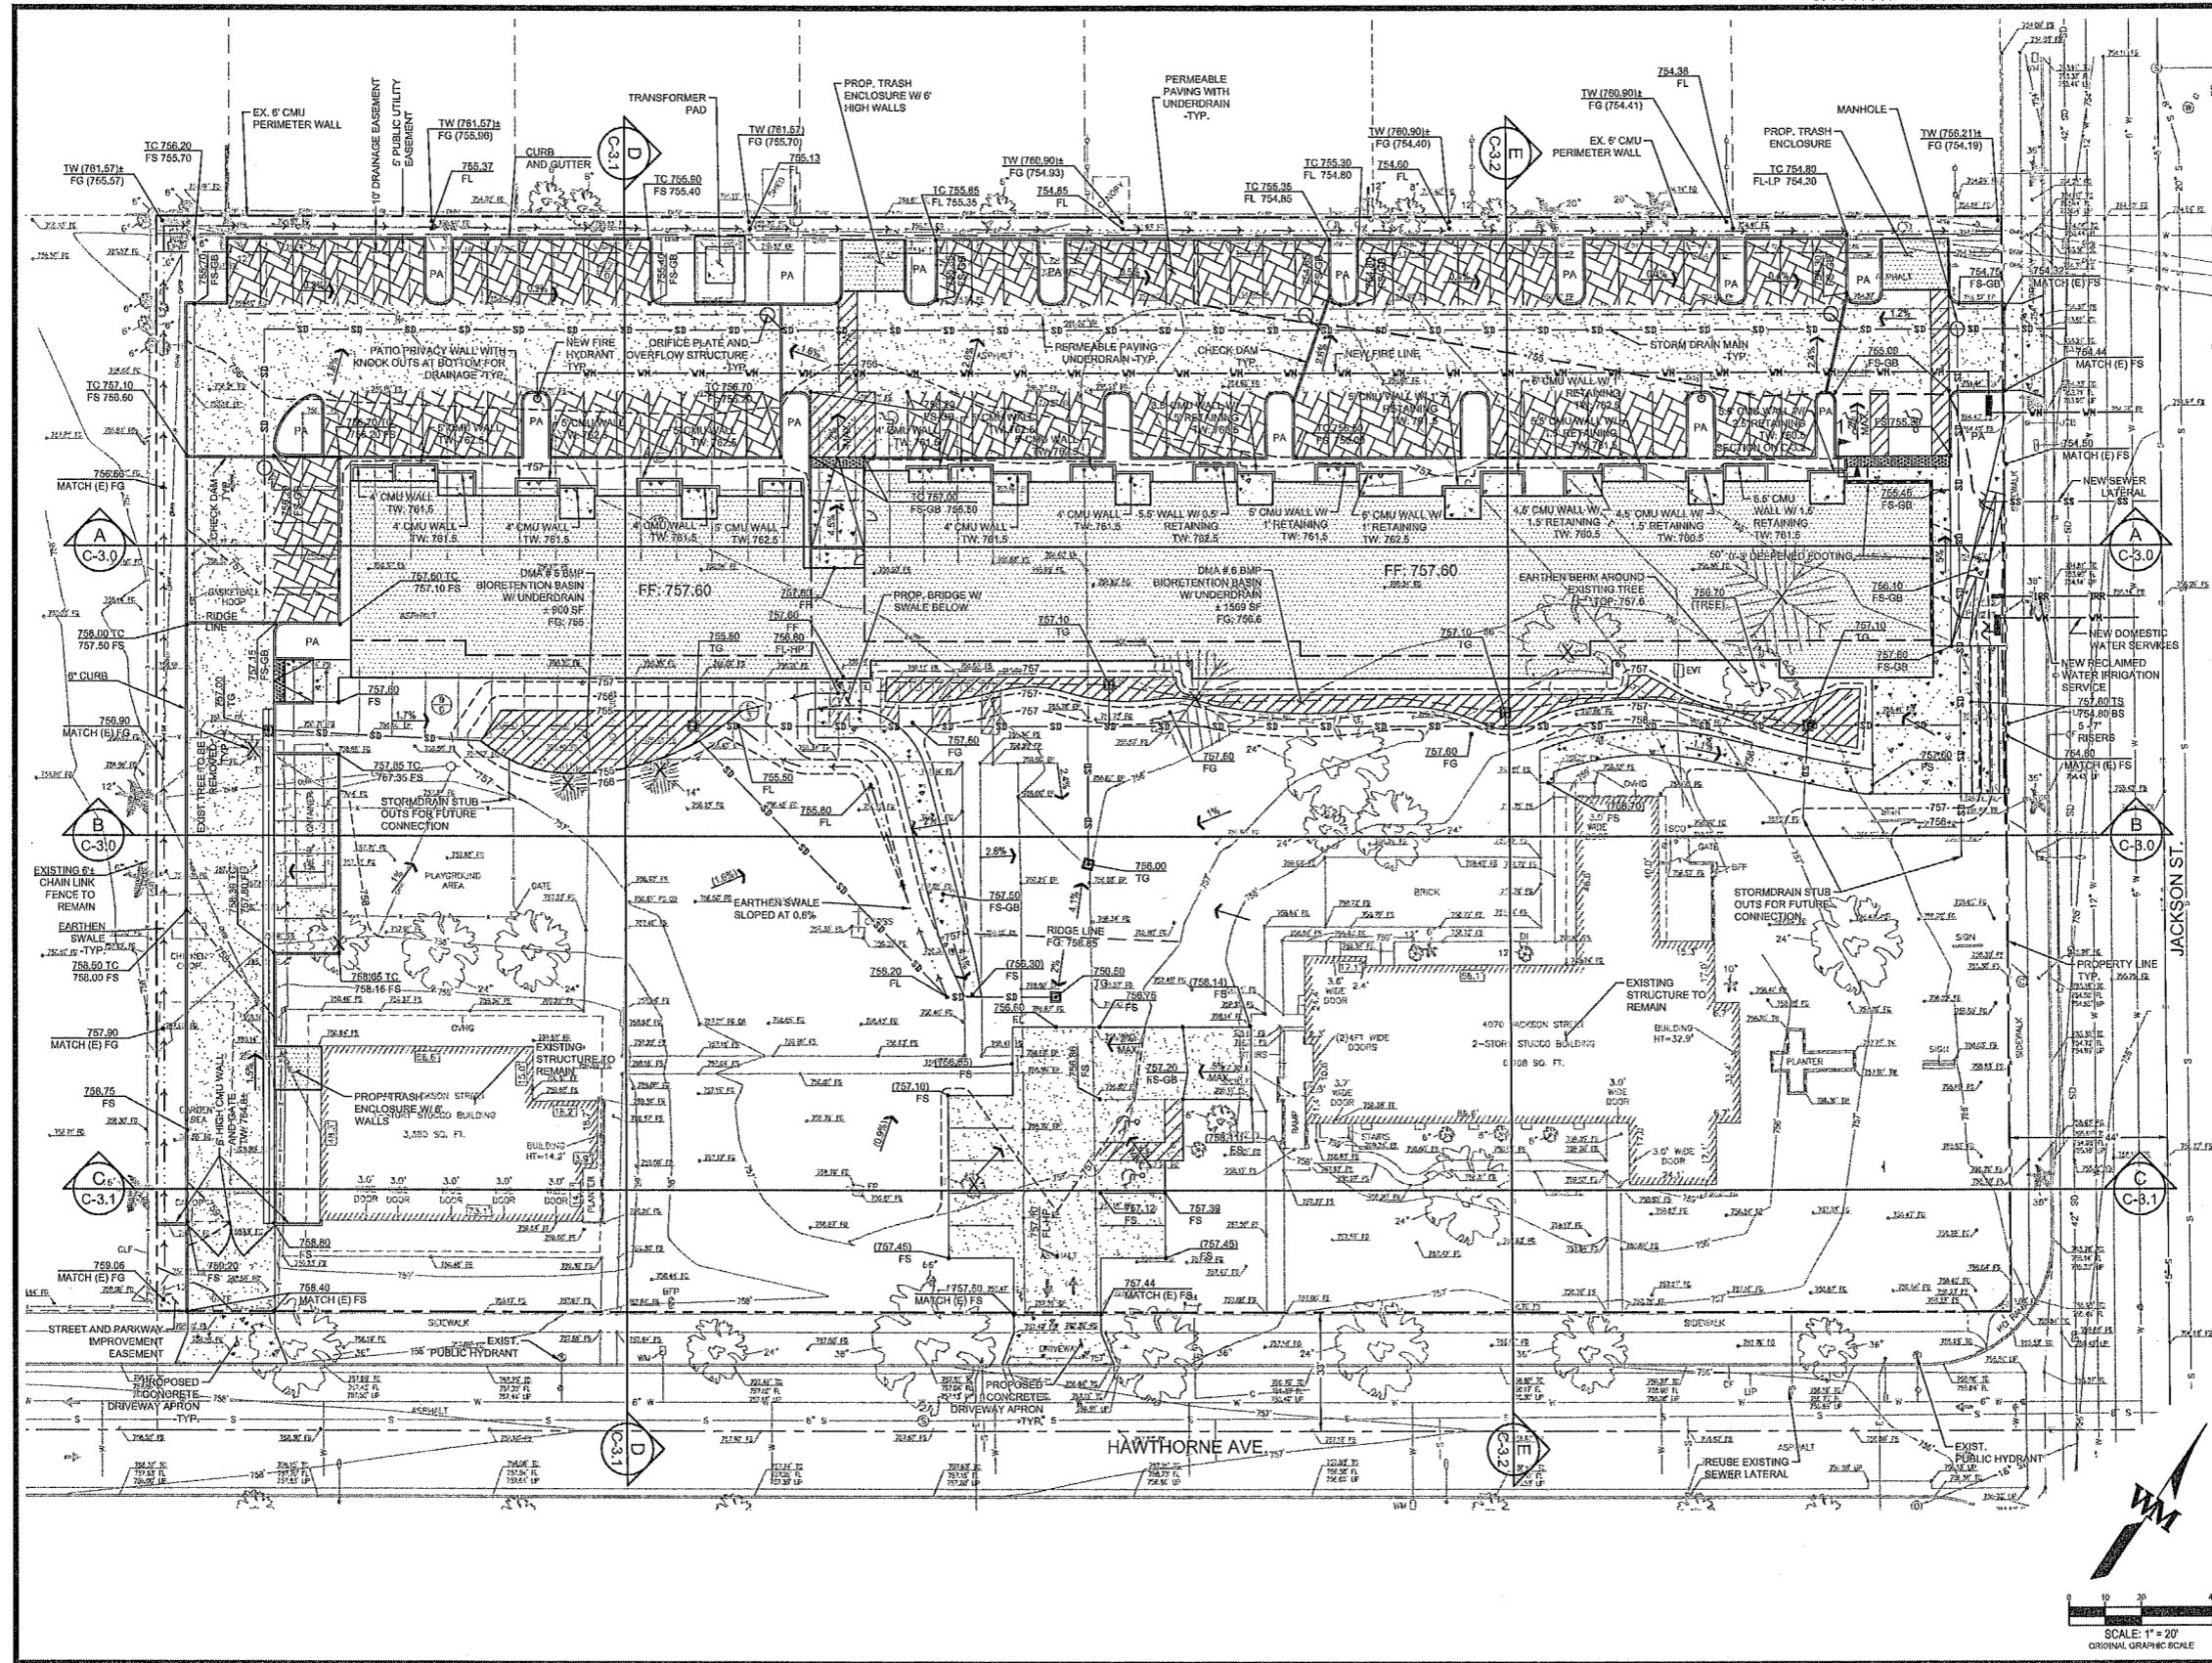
EX. 6' CMU PERIMETER WALL

10' DRAINAGE EASEMENT

5' PUBLIC UTILITY EASEMENT

TRANSFORMER PAD

PROP. TRASH ENCLOSURE W/ 6' HIGH WALLS

PERMEABLE PAVING WITH UNDERDRAIN -TYP.

754.38 FL

TW (760.90)± FG (754.41)

MANHOLE

PROP. TRASH ENCLOSURE

TW (756.21)± FG (754.19)

TC 756.20 FS 755.70

TW (761.57)± FG (755.57)

TW (761.57)± FG (755.98)

755.37 FL

CURB AND GUTTER

TW (761.57) FG (755.70)

755.13 FL

TC 755.90 FS 755.40

TW (760.90)± FG (754.93)

754.85 FL

TC 755.85 FL 755.35

TC 755.35 FL 754.85

TC 755.30 FL 754.80

TW (760.90)± FG (754.40)

754.60 FL

EX. 6' CMU PERIMETER WALL

TC 754.80 FL-LP 754.30

PA

FS-GB

754.75 FS-GB

MATCH (E) FS

PATIO PRIVACY WALL WITH KNOCK OUTS AT BOTTOM FOR DRAINAGE -TYP.

NEW FIRE HYDRANT TYP.

ORIFICE PLATE AND OVERFLOW STRUCTURE TYP.

PERMEABLE PAVING UNDERDRAIN -TYP.

CHECK DAM TYP.

NEW FIRE LINE

STORM DRAIN MAIN TYP.

755.00 FS-GB

754.44 MATCH (E) FS

TC 757.10 FS 756.60

TC 756.70 FS 756.20

5' CMU WALL TW: 762.5

TC 757.00 FS-GB 756.50

4' CMU WALL TW: 761.5

5.5' CMU WALL W/ 0.5' RETAINING TW: 762.5

5' CMU WALL W/ 1' RETAINING TW: 761.5

6' CMU WALL W/ 1' RETAINING TW: 762.5

5.5' CMU WALL W/ 1.5' RETAINING TW: 761.5

4.5' CMU WALL W/ 1.5' RETAINING TW: 760.5

5.5' CMU WALL W/ 2.5' RETAINING TW: 760.5

SECTION ON C-3.2

FS 755.90

754.50 MATCH (E) FS

NEW SEWER LATERAL

756.66 MATCH (E) FG

CHECK DAM TYP.

6.5' CMU WALL W/ 1.5' RETAINING TW: 761.5

756.46 FS-GB

A C-3.0

60" 0-3' DEEPENED FOOTING

757.60 TC 757.10 FS

DMA # 5 BMP BIORETENTION BASIN W/ UNDERDRAIN ±900 SF FG: 756

FF: 757.60

DMA # 6 BMP BIORETENTION BASIN W/ UNDERDRAIN ±1569 SF FG: 756.6

FF: 757.60

EARTHEN BERM AROUND EXISTING TREE TOP: 757.6

756.10 FS-GB

BASKETBALL HOOP

RIDGE LINE

758.00 TC 757.50 FS

757.80 FF

757.80 FL-HP

PROP. BRIDGE W/ SWALE BELOW

757.10 TG

757.10 TG

756.70 (TREE)

757.10 TG

NEW DOMESTIC WATER SERVICES

6" CURB

757.60 FS

755.80 TG

757.60 FS-GB

NEW RECLAIMED WATER IRRIGATION SERVICE

757.60 TS 754.80 BS 5 -7" RISERS

756.90 MATCH (E) FG

EXIST. TREE TO BE REMOVED -TYP.

757.85 TC 757.35 FS

STORMDRAIN STUB OUTS FOR FUTURE CONNECTION

755.50 FL

755.80 FL

757.60 FS

757.60 FG

757.60 FS

754.80 MATCH (E) FS

B C-3.0

EXISTING 6' CHAIN LINK FENCE TO REMAIN

PLAYGROUND AREA

GATE

(1.6%)

EARTHEN SWALE SLOPED AT 0.6%

2.6%

757.50 FS-GB

756.00 TG

RIDGE LINE FG: 756.85

3.0' FS WIDE DOOR

GATE

BFP

STORMDRAIN STUB OUTS FOR FUTURE CONNECTION

B C-3.0

JACKSON ST.

EARTHEN SWALE -TYP.

758.50 TC 758.00 FS

758.05 TC 758.15 FS

756.20 FL

(756.30) FS

756.50 TG

756.75

DMA #6 (758.14) FS

BRICK

EXISTING STRUCTURE TO REMAIN

4070 JACKSON STREET 2-STORY STUCCO BUILDING 6,008 SQ. FT.

BUILDING HT=32.9'

PLANTER

PROPERTY LINE TYP.

SIGN

757.90 MATCH (E) FG

PROP TRASH ENCLOSURE W/ 6' WALLS

EXISTING STRUCTURE TO REMAIN

STORY STUCCO BUILDING 3,580 SQ. FT.

BUILDING HT=14.2'

756.60

(756.65) FS

757.20 KS-GB

(2) 4FT WIDE DOORS

3.0' WIDE DOOR

3.7' WIDE DOOR

STAIRS

RAMP

3.0' WIDE DOOR

SIDEWALK

758.75 FS

6' HIGH CMU WALL AND GATE TW: 764.8±

GARDEN AREA

(757.10) FS

(0.9%)

3.0' DOOR 3.0' DOOR 3.0' DOOR 3.0' DOOR 3.0' DOOR

PLANTER

C C-3.1

757.12 FS

757.39 FS

C C-3.1

FL-HP

(757.45) FS

(757.45) FS

CLF

759.06 MATCH (E) FG

758.20 FS

758.80 FS

758.40 MATCH (E) FS

757.50 MATCH (E) FS

757.44 MATCH (E) FS

STREET AND PARKWAY IMPROVEMENT EASEMENT

SIDEWALK

EXIST. PUBLIC HYDRANT

SIDEWALK

PROPOSED CONCRETE DRIVEWAY APRON -TYP.

ASPHALT

PROPOSED CONCRETE DRIVEWAY APRON -TYP.

DRIVEWAY

HAWTHORNE AVE

D C-3.1

E C-3.2

ASPHALT

REUSE EXISTING SEWER LATERAL

EXIST. PUBLIC HYDRANT

SCALE: 1" = 20'
ORIGINAL GRAPHIC SCALE